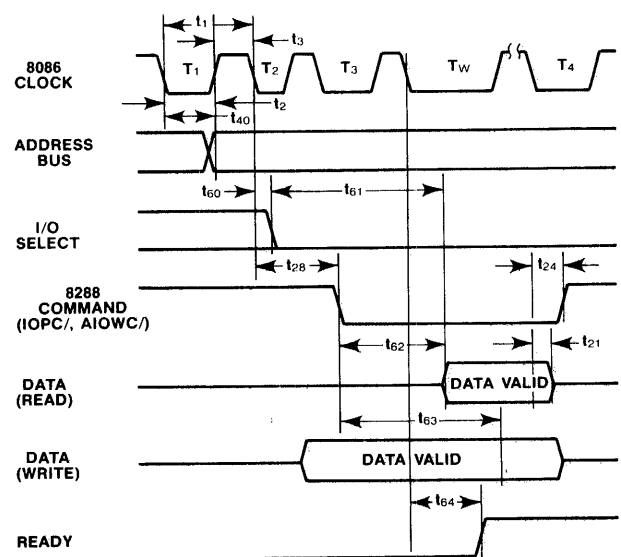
8086 CLOCK

$t_1$

$t_3$

$T_1$

$T_2$

$T_3$

$T_W$

$T_4$

$t_2$

$t_{40}$

ADDRESS BUS

$t_{60}$

$t_{61}$

I/O SELECT

$t_{28}$

$t_{24}$

8288 COMMAND (IOPC/, AIOWC/)

$t_{62}$

$t_{21}$

DATA (READ)

DATA VALID

$t_{63}$

DATA (WRITE)

DATA VALID

$t_{64}$

READY